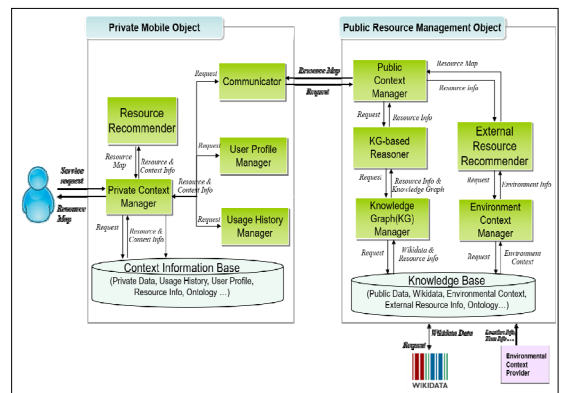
Private Mobile Object

Public Resource Management Object

Communicator

Resource Map

Request

Public Context Manager

Resource Map

Resource Info

Resource Recommender

Request

Request

Resource Info

Resource Map

Resource & Context Info

User Profile Manager

KG-based Reasoner

External Resource Recommender

Service request

Resource Map

Private Context Manager

Resource & Context Info

Request

Resource Info & Knowledge Graph

Request

Environment Info

Request

Usage History Manager

Knowledge Graph(KG) Manager

Environment Context Manager

Request

Resource & Context Info

Request

Wikidata & Resource Info

Request

Environment Context

Context Information Base

(Private Data, Usage History, User Profile, Resource Info, Ontology …)

Knowledge Base

(Public Data, Wikidata, Environmental Context, External Resource Info, Ontology…)

Request

Wikidata Data

Location Info, Time Info…

WIKIDATA

Environmental Context Provider